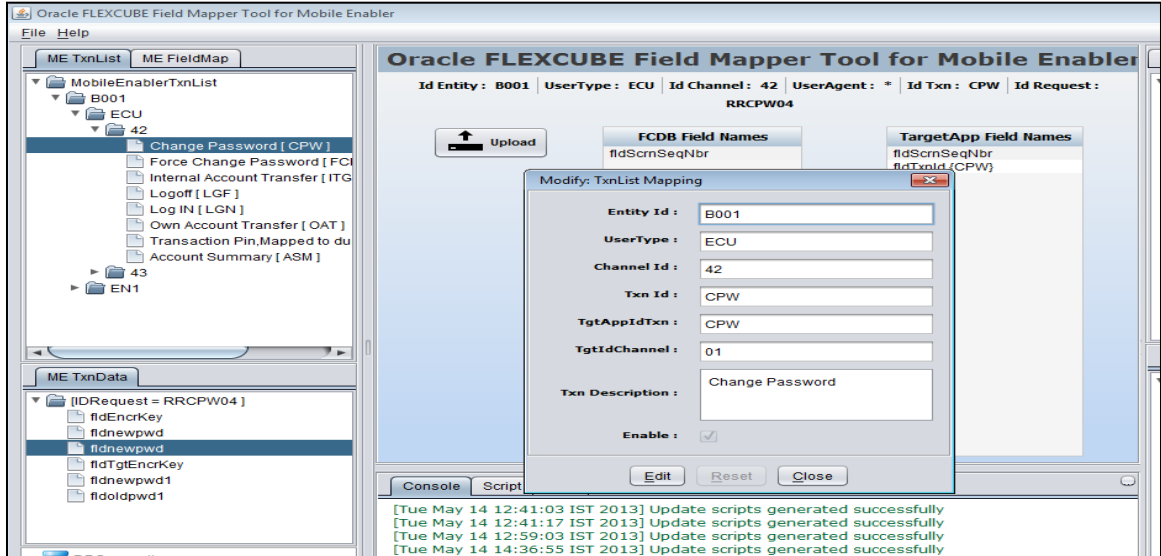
Oracle FLEXCUBE Field Mapper Tool for Mobile Enabler

File Help

ME TxnList | ME FieldMap

MobileEnablerTxnList
B001
ECU
42
Change Password [ CPW ]
Force Change Password [ FCI
Internal Account Transfer [ ITG
Logoff [ LGF ]
Log IN [ LGN ]
Own Account Transfer [ OAT ]
Transaction Pin,Mapped to du
Account Summary [ ASM ]
43
EN1

ME TxnData

[IDRequest = RRCPW04 ]
fldEncrKey
fldnewpwd
fldnewpwd
fldTgtEncrKey
fldnewpwd1
fldoldpwd1

Oracle FLEXCUBE Field Mapper Tool for Mobile Enabler

Id Entity : B001 | UserType : ECU | Id Channel : 42 | UserAgent : * | Id Txn : CPW | Id Request : RRCPW04

Upload

FCDB Field Names
fldScrnSeqNbr

TargetApp Field Names
fldScrnSeqNbr
fldTxnId {CPW}

Modify: TxnList Mapping

Entity Id : B001
UserType : ECU
Channel Id : 42
Txn Id : CPW
TgtAppIdTxn : CPW
TgtIdChannel : 01
Txn Description : Change Password
Enable :

Edit | Reset | Close

Console | Script

[Tue May 14 12:41:03 IST 2013] Update scripts generated successfully
[Tue May 14 12:41:17 IST 2013] Update scripts generated successfully
[Tue May 14 12:59:03 IST 2013] Update scripts generated successfully
[Tue May 14 14:36:55 IST 2013] Update scripts generated successfully